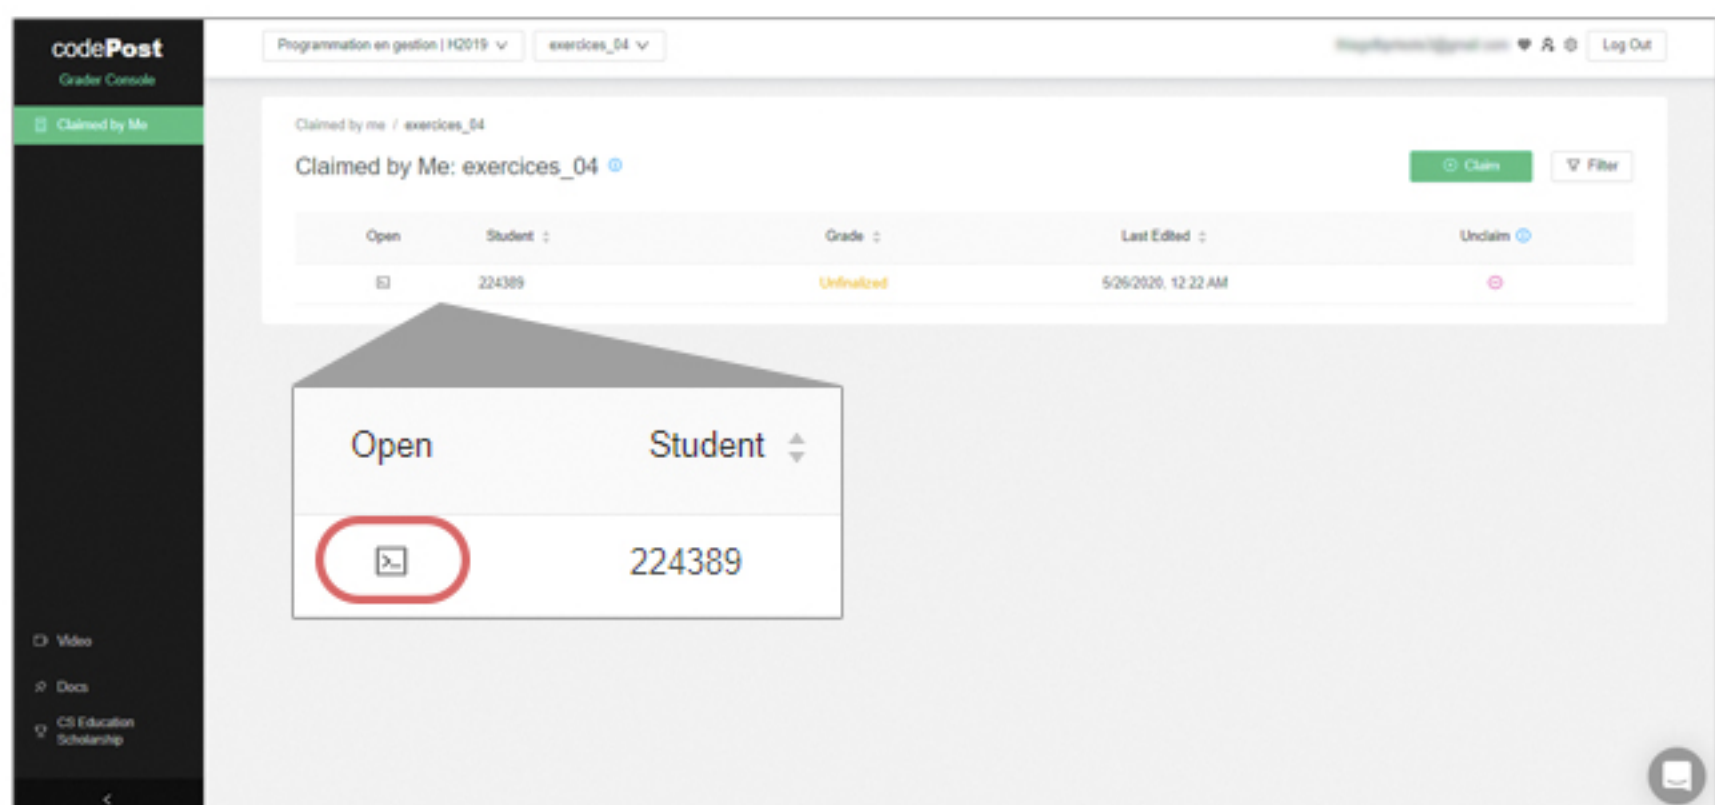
codePost
Grader Console

Claimed by Me

Video

Docs

CS Education Scholarship

<

Programmation en gestion | H2019

exercices_04

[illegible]

Log Out

Claimed by me / exercices_04

Claimed by Me: exercices_04

Claim

Filter

| Open | Student | Grade | Last Edited | Unclaim |
|---|---|---|---|---|
|  | 224389 | Unfinalized | 5/26/2020, 12:22 AM |  |

| Open | Student |
|---|---|
|  | 224389 |